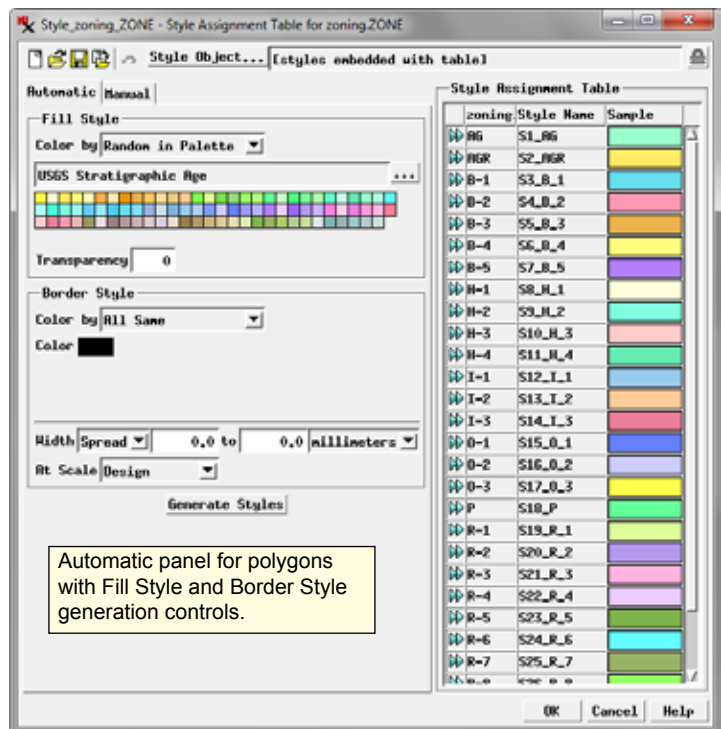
Style_zoning_ZONE - Style Assignment Table for zoning.ZONE

Style Object... [styles embedded with table]

Automatic | Manual

Fill Style

Color by Random in Palette

USGS Stratigraphic Age ...

Transparency 0

Border Style

Color by All Same

Color

Width Spread 0.0 to 0.0 millimeters

At Scale Design

Generate Styles

Automatic panel for polygons with Fill Style and Border Style generation controls.

Style Assignment Table

| zoning | Style Name | Sample |
|---|---|---|
| AG | S1_AG | |
| AGR | S2_AGR | |
| B-1 | S3_B_1 | |
| B-2 | S4_B_2 | |
| B-3 | S5_B_3 | |
| B-4 | S6_B_4 | |
| B-5 | S7_B_5 | |
| H-1 | S8_H_1 | |
| H-2 | S9_H_2 | |
| H-3 | S10_H_3 | |
| H-4 | S11_H_4 | |
| I-1 | S12_I_1 | |
| I-2 | S13_I_2 | |
| I-3 | S14_I_3 | |
| O-1 | S15_O_1 | |
| O-2 | S16_O_2 | |
| O-3 | S17_O_3 | |
| P | S18_P | |
| R-1 | S19_R_1 | |
| R-2 | S20_R_2 | |
| R-3 | S21_R_3 | |
| R-4 | S22_R_4 | |
| R-5 | S23_R_5 | |
| R-6 | S24_R_6 | |
| R-7 | S25_R_7 | |
| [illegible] | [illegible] | |

OK Cancel Help